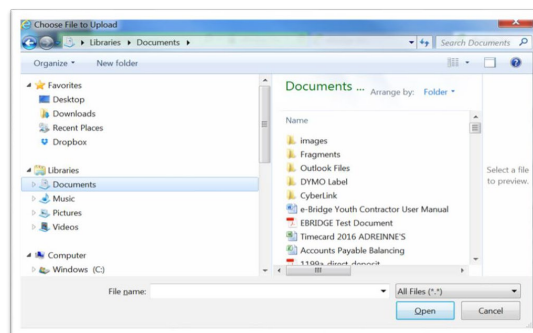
Choose File to Upload

Libraries ▸ Documents ▸

Search Documents

Organize ▾

New folder

Favorites

Desktop

Downloads

Recent Places

Dropbox

Libraries

Documents

Music

Pictures

Videos

Computer

Windows (C:)

Documents ...

Arrange by: Folder ▾

Name

images

Fragments

Outlook Files

DYMO Label

CyberLink

e-Bridge Youth Contractor User Manual

EBRIDGE Test Document

Timecard 2016 ADREINNE'S

Accounts Payable Balancing

1099s direct deposit

Select a file to preview.

File name:

All Files (*.*)

Open

Cancel